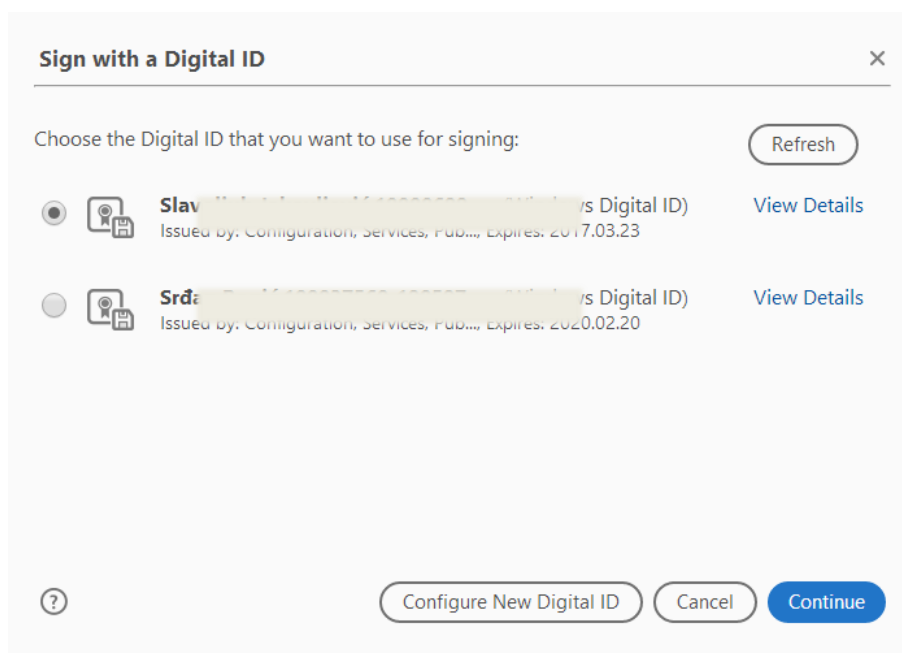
Sign with a Digital ID

×

Choose the Digital ID that you want to use for signing:

Refresh

Slav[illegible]s Digital ID)
Issued by: Configuration, Services, Pub..., Expires: 2017.03.23

View Details

Srđa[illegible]s Digital ID)
Issued by: Configuration, Services, Pub..., Expires: 2020.02.20

View Details

?

Configure New Digital ID

Cancel

Continue